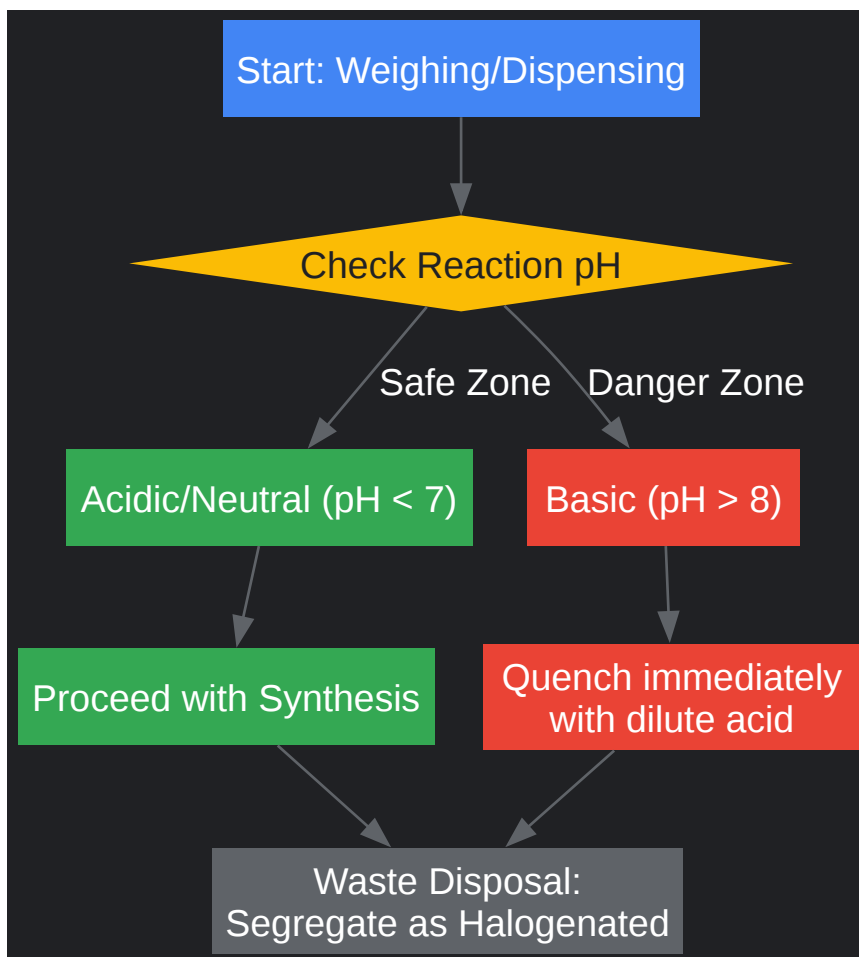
Start: Weighing/Dispensing

Check Reaction pH

Safe Zone

Danger Zone

Acidic/Neutral (pH < 7)

Basic (pH > 8)

Proceed with Synthesis

Quench immediately with dilute acid

Waste Disposal: Segregate as Halogenated